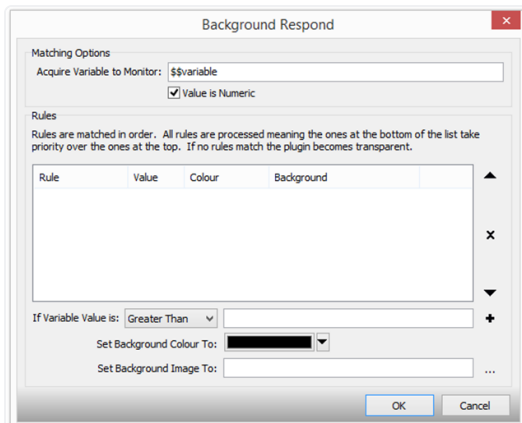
Background Respond

Matching Options

Acquire Variable to Monitor: $$variable

Value is Numeric

Rules

Rules are matched in order. All rules are processed meaning the ones at the bottom of the list take priority over the ones at the top. If no rules match the plugin becomes transparent.

| Rule | Value | Colour | Background |
|---|---|---|---|

×

If Variable Value is: Greater Than

+

Set Background Colour To:

Set Background Image To:

...

OK

Cancel